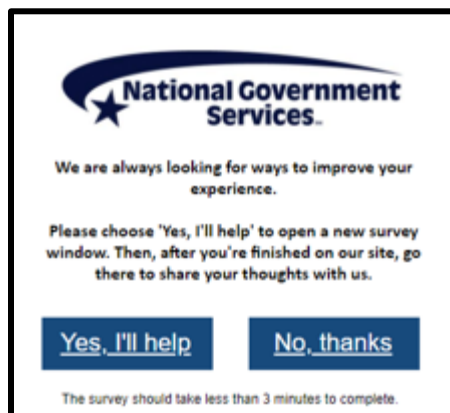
National Government Services.

We are always looking for ways to improve your experience.

Please choose 'Yes, I'll help' to open a new survey window. Then, after you're finished on our site, go there to share your thoughts with us.

Yes, I'll help

No, thanks

The survey should take less than 3 minutes to complete.